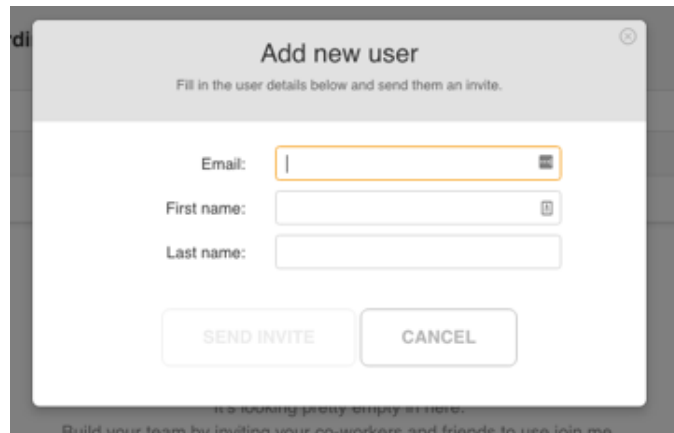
rdi

Add new user

Fill in the user details below and send them an invite.

Email:

First name:

Last name:

SEND INVITE

CANCEL

It's looking pretty empty in here.

Build your team by inviting your co-workers and friends to use join me